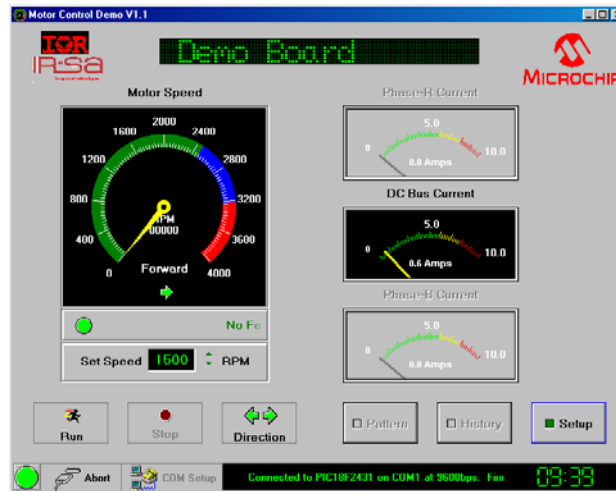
Motor Control Demo V1.1

IOR IR-Sa

Demo Board

MICROCHIP

Motor Speed

2000
1600
2400
1200
2800
800
3200
400
3600
0
4000
RPM
00000
Forward

No Fo

Set Speed 1500 RPM

Phase-R Current
5.0
0
10.0
0.0 Amps

DC Bus Current
5.0
0
10.0
0.6 Amps

Phase-B Current
5.0
0
10.0
0.0 Amps

Run
Stop
Direction

Pattern
History
Setup

Abort
COM Setup
Connected to PIC18F2431 on COM1 at 9600bps. Fas
09:39